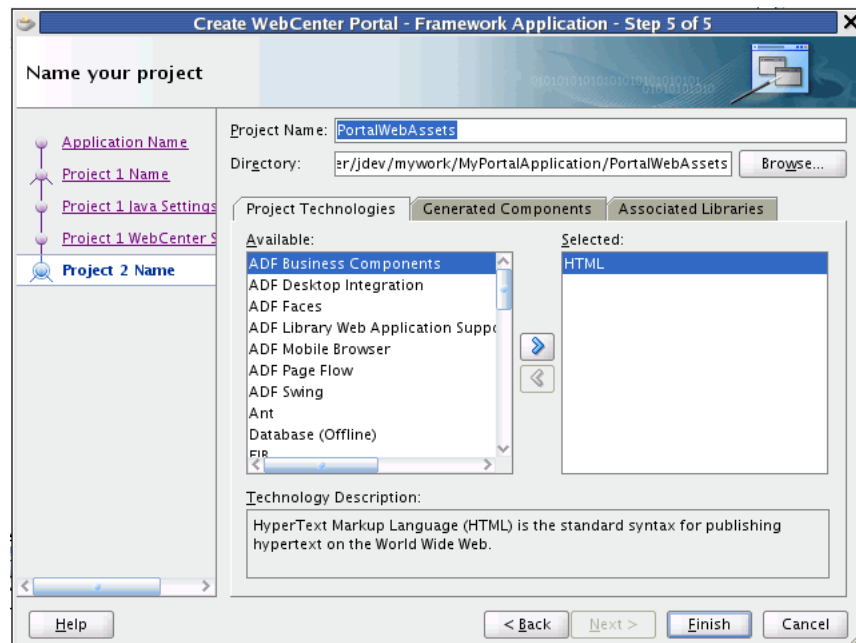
Create WebCenter Portal - Framework Application - Step 5 of 5

Name your project

Application Name
Project 1 Name
Project 1 Java Settings
Project 1 WebCenter S
Project 2 Name

Project Name: PortalWebAssets
Directory: er/jdev/mywork/MyPortalApplication/PortalWebAssets Browse...

Project Technologies | Generated Components | Associated Libraries

Available:
ADF Business Components
ADF Desktop Integration
ADF Faces
ADF Library Web Application Suppo
ADF Mobile Browser
ADF Page Flow
ADF Swing
Ant
Database (Offline)
EJB

Selected:
HTML

Technology Description:
HyperText Markup Language (HTML) is the standard syntax for publishing hypertext on the World Wide Web.

Help | < Back | Next > | Finish | Cancel